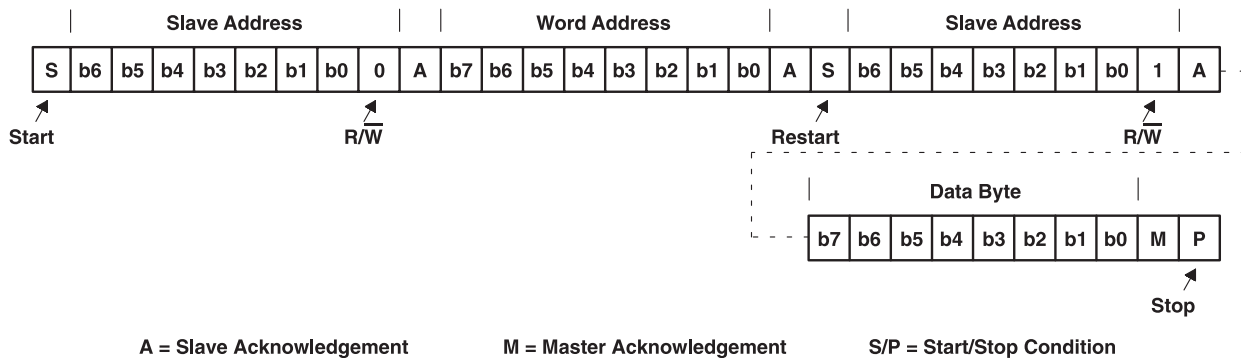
Slave Address Word Address Slave Address

| S | b6 | b5 | b4 | b3 | b2 | b1 | b0 | 0 | A | b7 | b6 | b5 | b4 | b3 | b2 | b1 | b0 | A | S | b6 | b5 | b4 | b3 | b2 | b1 | b0 | 1 | A |
|---|---|---|---|---|---|---|---|---|---|---|---|---|---|---|---|---|---|---|---|---|---|---|---|---|---|---|---|---|

Start $R/\overline{W}$ Restart $R/\overline{W}$

Data Byte

| b7 | b6 | b5 | b4 | b3 | b2 | b1 | b0 | M | P |
|---|---|---|---|---|---|---|---|---|---|

Stop

A = Slave Acknowledgement M = Master Acknowledgement S/P = Start/Stop Condition